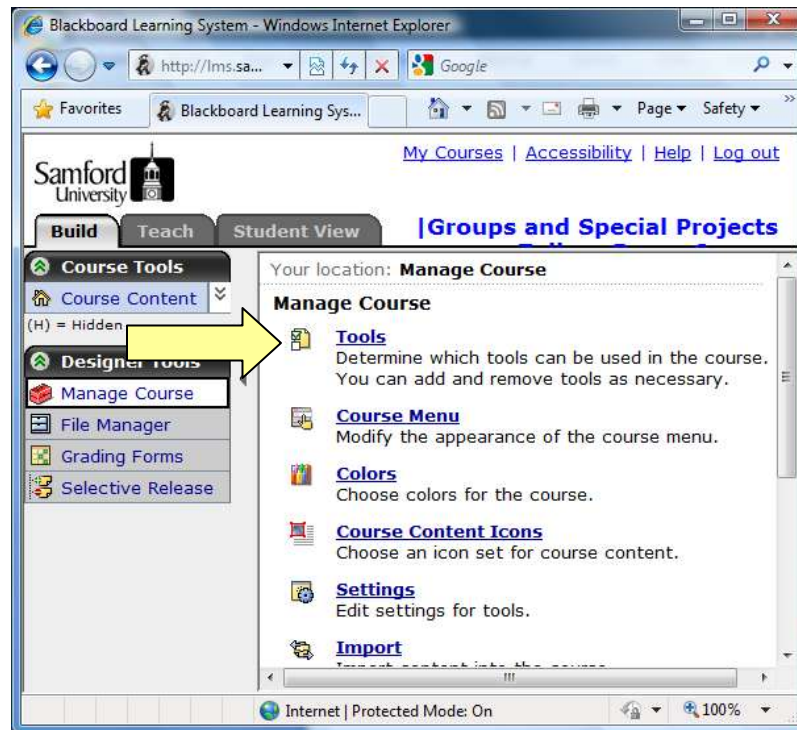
Blackboard Learning System - Windows Internet Explorer

http://lms.sa...

Google

Favorites

Blackboard Learning Sys...

Page ▾ Safety ▾

Samford University

My Courses | Accessibility | Help | Log out

Build Teach Student View

|Groups and Special Projects

Course Tools

Course Content

(H) = Hidden

Designer Tools

Manage Course

File Manager

Grading Forms

Selective Release

Your location: Manage Course

Manage Course

Tools
Determine which tools can be used in the course. You can add and remove tools as necessary.

Course Menu
Modify the appearance of the course menu.

Colors
Choose colors for the course.

Course Content Icons
Choose an icon set for course content.

Settings
Edit settings for tools.

Import
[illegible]

Internet | Protected Mode: On

100%